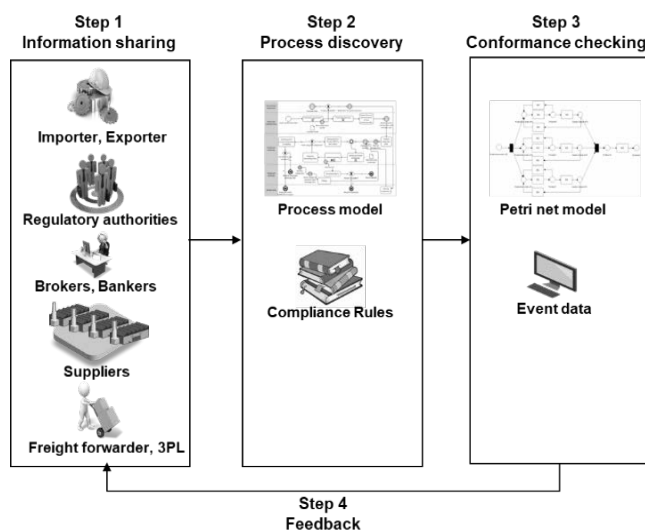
Step 1
Information sharing

Importer, Exporter

Regulatory authorities

Brokers, Bankers

Suppliers

Freight forwarder, 3PL

Step 2
Process discovery

Process model

Compliance Rules

Step 3
Conformance checking

Petri net model

Event data

Step 4
Feedback